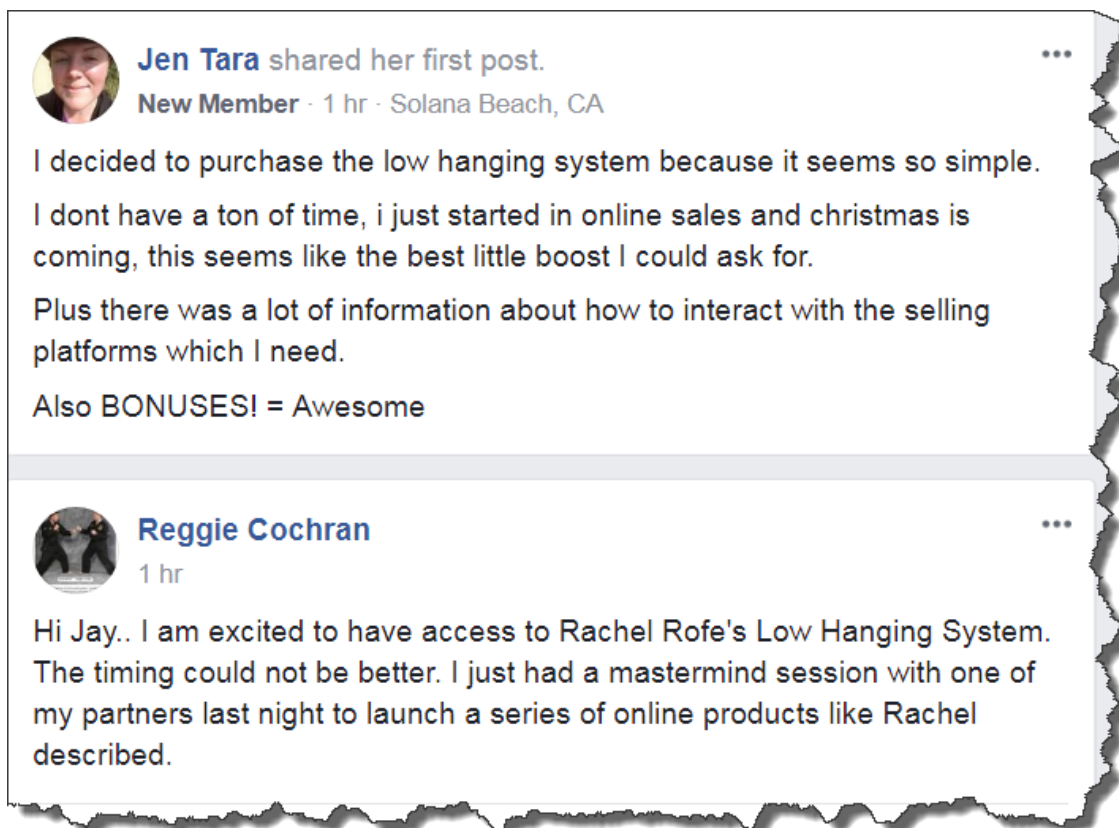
Jen Tara shared her first post.
New Member · 1 hr · Solana Beach, CA

I decided to purchase the low hanging system because it seems so simple.

I dont have a ton of time, i just started in online sales and christmas is coming, this seems like the best little boost I could ask for.

Plus there was a lot of information about how to interact with the selling platforms which I need.

Also BONUSES! = Awesome

Reggie Cochran
1 hr

Hi Jay.. I am excited to have access to Rachel Rofe's Low Hanging System. The timing could not be better. I just had a mastermind session with one of my partners last night to launch a series of online products like Rachel described.